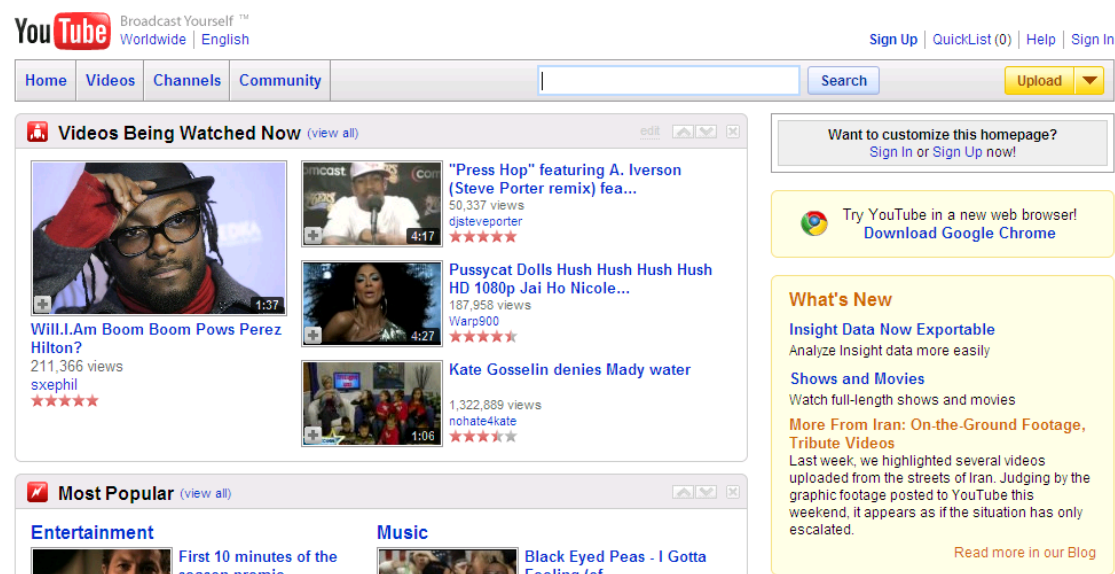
You Tube Broadcast Yourself ™
Worldwide | English

Sign Up | QuickList (0) | Help | Sign In

Home | Videos | Channels | Community

Search

Upload

Videos Being Watched Now (view all)

edit

1:37
Will.I.Am Boom Boom Pows Perez Hilton?
211,366 views
sxephil

4:17
"Press Hop" featuring A. Iverson (Steve Porter remix) fea...
50,337 views
djsteveporter

4:27
Pussycat Dolls Hush Hush Hush Hush HD 1080p Jai Ho Nicole...
187,958 views
Warp900

1:06
Kate Gosselin denies Mady water
1,322,889 views
nohate4kate

Most Popular (view all)

Entertainment
First 10 minutes of the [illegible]

Music
Black Eyed Peas - I Gotta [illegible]

Want to customize this homepage?
Sign In or Sign Up now!

Try YouTube in a new web browser!
Download Google Chrome

What's New

Insight Data Now Exportable
Analyze Insight data more easily

Shows and Movies
Watch full-length shows and movies

More From Iran: On-the-Ground Footage, Tribute Videos
Last week, we highlighted several videos uploaded from the streets of Iran. Judging by the graphic footage posted to YouTube this weekend, it appears as if the situation has only escalated.

Read more in our Blog